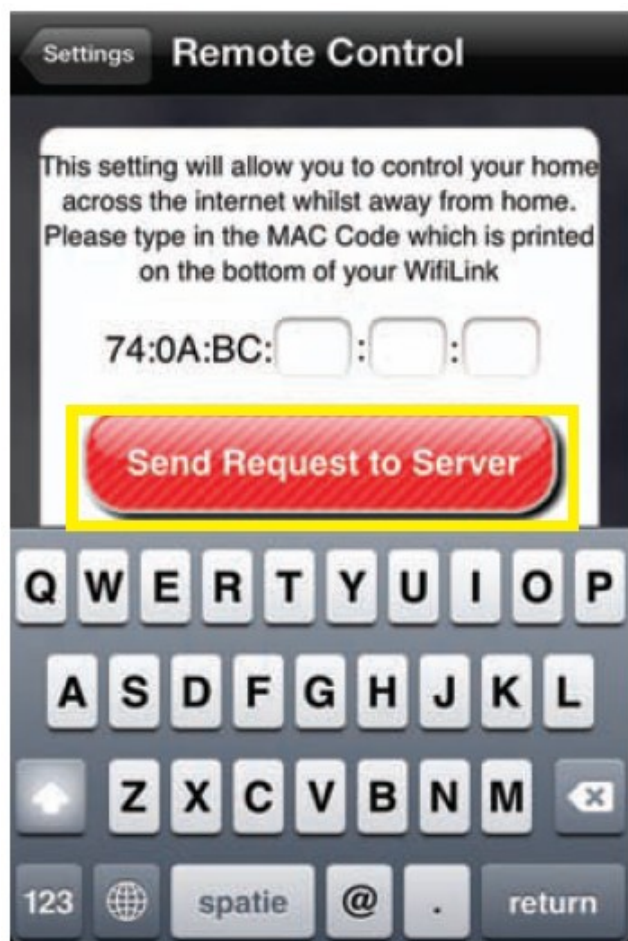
Settings Remote Control

This setting will allow you to control your home across the internet whilst away from home. Please type in the MAC Code which is printed on the bottom of your WifiLink

74:0A:BC: : :

Send Request to Server

Q W E R T Y U I O P
A S D F G H J K L
Z X C V B N M
123 spatie @ . return